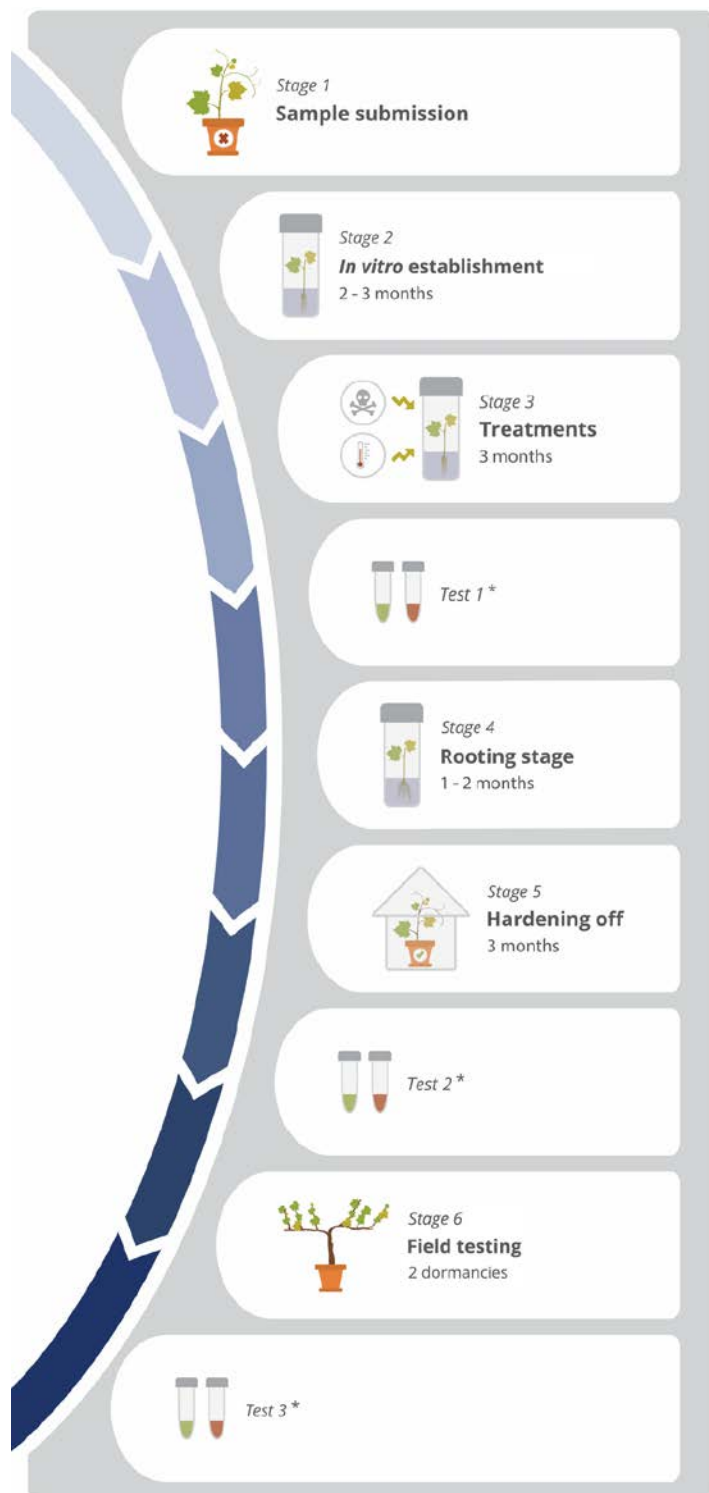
Stage 1
Sample submission

Stage 2
In vitro establishment
2 - 3 months

Stage 3
Treatments
3 months

Test 1 *

Stage 4
Rooting stage
1 - 2 months

Stage 5
Hardening off
3 months

Test 2 *

Stage 6
Field testing
2 dormancies

Test 3 *